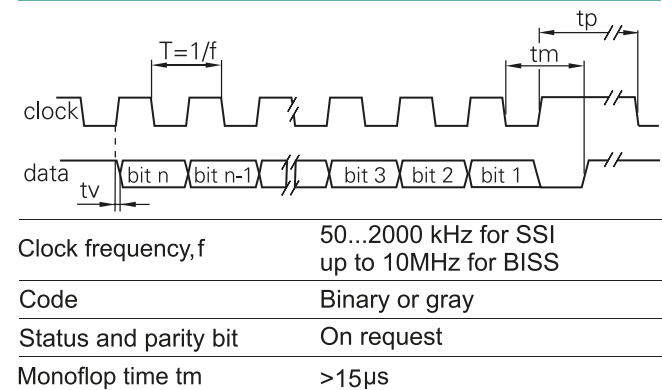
T=1/f

tp

tm

clock

data

tv

bit n

bit n-1

bit 3

bit 2

bit 1

| | |
|---|---|
| Clock frequency, f | 50...2000 kHz for SSI up to 10MHz for BISS |
| Code | Binary or gray |
| Status and parity bit | On request |
| Monoflop time tm | >15μs |